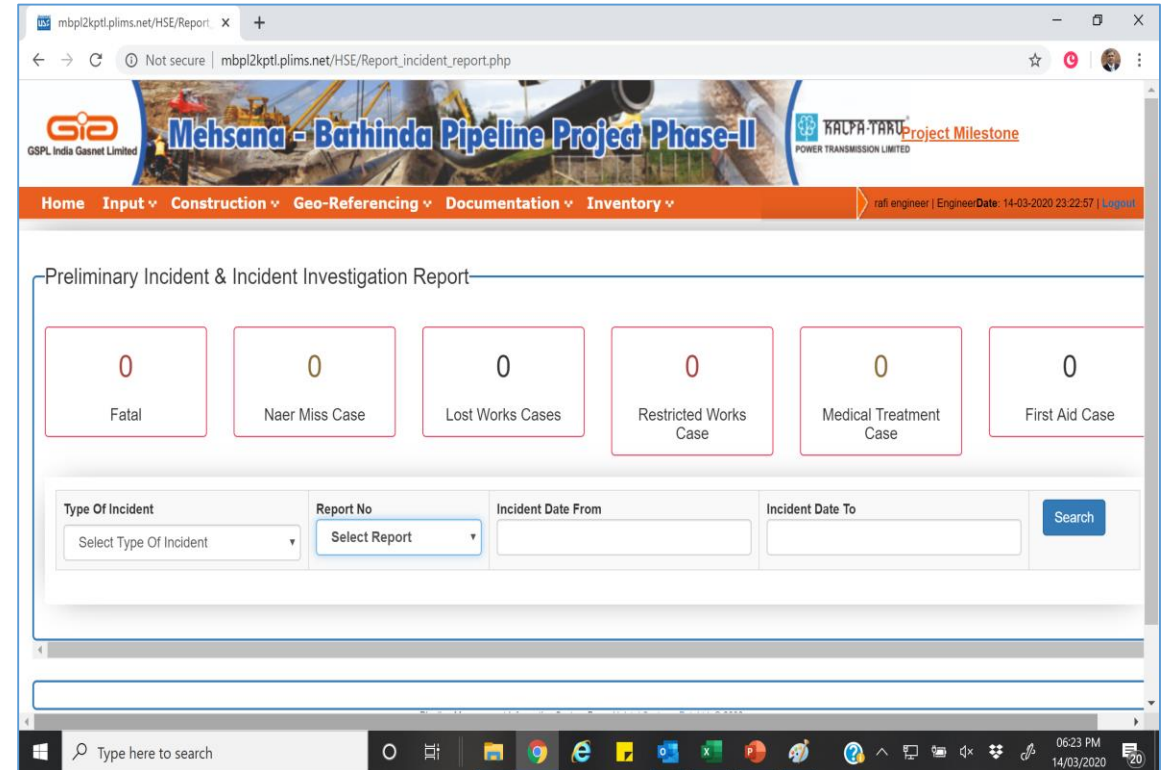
mbpl2kptl.plims.net/HSE/Report ×

Not secure | mbpl2kptl.plims.net/HSE/Report_incident_report.php

GSPL India Gasnet Limited

Mehsana - Bathinda Pipeline Project Phase-II

KALPA-TARU POWER TRANSMISSION LIMITED

Project Milestone

Home Input Construction Geo-Referencing Documentation Inventory

rafi engineer | EngineerDate: 14-03-2020 23:22:57 | Logout

Preliminary Incident & Incident Investigation Report

0
Fatal

0
Naer Miss Case

0
Lost Works Cases

0
Restricted Works Case

0
Medical Treatment Case

0
First Aid Case

Type Of Incident
Select Type Of Incident

Report No
Select Report

Incident Date From

Incident Date To

Search

Type here to search

06:23 PM
14/03/2020

20